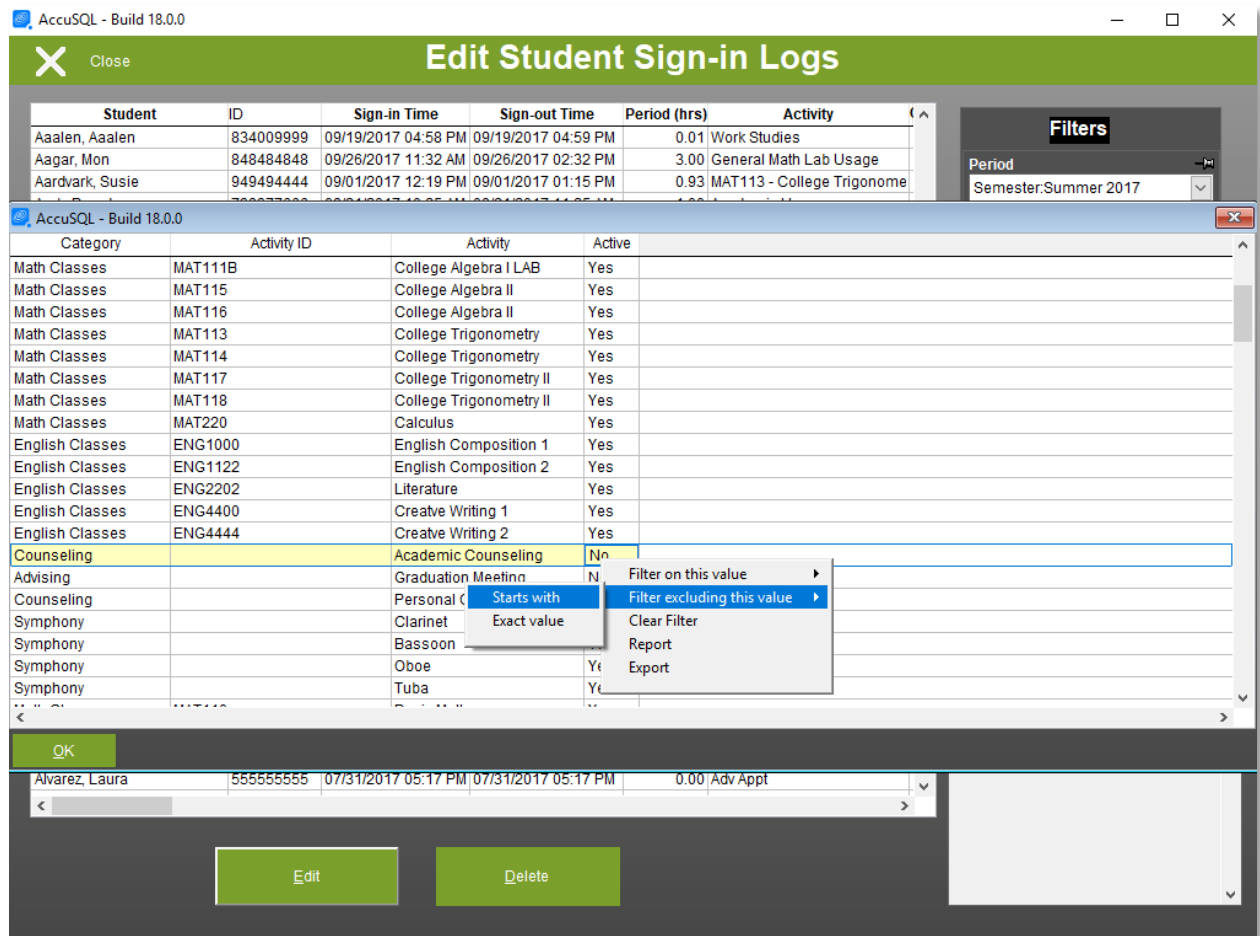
AccuSQL - Build 18.0.0

Close

Edit Student Sign-in Logs

| Student | ID | Sign-in Time | Sign-out Time | Period (hrs) | Activity |
|---|---|---|---|---|---|
| Aaalen, Aaalen | 834009999 | 09/19/2017 04:58 PM | 09/19/2017 04:59 PM | 0.01 | Work Studies |
| Aagar, Mon | 848484848 | 09/26/2017 11:32 AM | 09/26/2017 02:32 PM | 3.00 | General Math Lab Usage |
| Aardvark, Susie | 949494444 | 09/01/2017 12:19 PM | 09/01/2017 01:15 PM | 0.93 | MAT113 - College Trigonome |

Filters

Period

Semester:Summer 2017

AccuSQL - Build 18.0.0

| Category | Activity ID | Activity | Active |
|---|---|---|---|
| Math Classes | MAT111B | College Algebra I LAB | Yes |
| Math Classes | MAT115 | College Algebra II | Yes |
| Math Classes | MAT116 | College Algebra II | Yes |
| Math Classes | MAT113 | College Trigonometry | Yes |
| Math Classes | MAT114 | College Trigonometry | Yes |
| Math Classes | MAT117 | College Trigonometry II | Yes |
| Math Classes | MAT118 | College Trigonometry II | Yes |
| Math Classes | MAT220 | Calculus | Yes |
| English Classes | ENG1000 | English Composition 1 | Yes |
| English Classes | ENG1122 | English Composition 2 | Yes |
| English Classes | ENG2202 | Literature | Yes |
| English Classes | ENG4400 | Creatve Writing 1 | Yes |
| English Classes | ENG4444 | Creatve Writing 2 | Yes |
| Counseling | | Academic Counseling | No |
| Advising | | Graduation Meeting | N |
| Counseling | | Personal C | |
| Symphony | | Clarinet | |
| Symphony | | Bassoon | |
| Symphony | | Oboe | Ye |
| Symphony | | Tuba | Ye |

Starts with
Exact value

Filter on this value
Filter excluding this value
Clear Filter
Report
Export

OK

| Alvarez, Laura | 555555555 | 07/31/2017 05:17 PM | 07/31/2017 05:17 PM | 0.00 | Adv Appt |
|---|---|---|---|---|---|

Edit

Delete